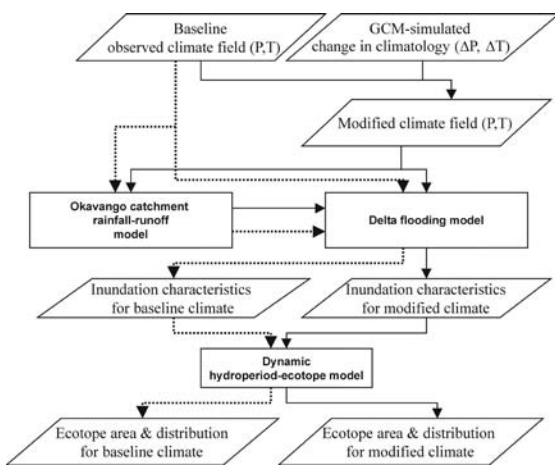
Baseline observed climate field (P,T)

GCM-simulated change in climatology ($\Delta P$, $\Delta T$)

Modified climate field (P,T)

Okavango catchment rainfall-runoff model

Delta flooding model

Inundation characteristics for baseline climate

Inundation characteristics for modified climate

Dynamic hydroperiod-ecotope model

Ecotope area & distribution for baseline climate

Ecotope area & distribution for modified climate